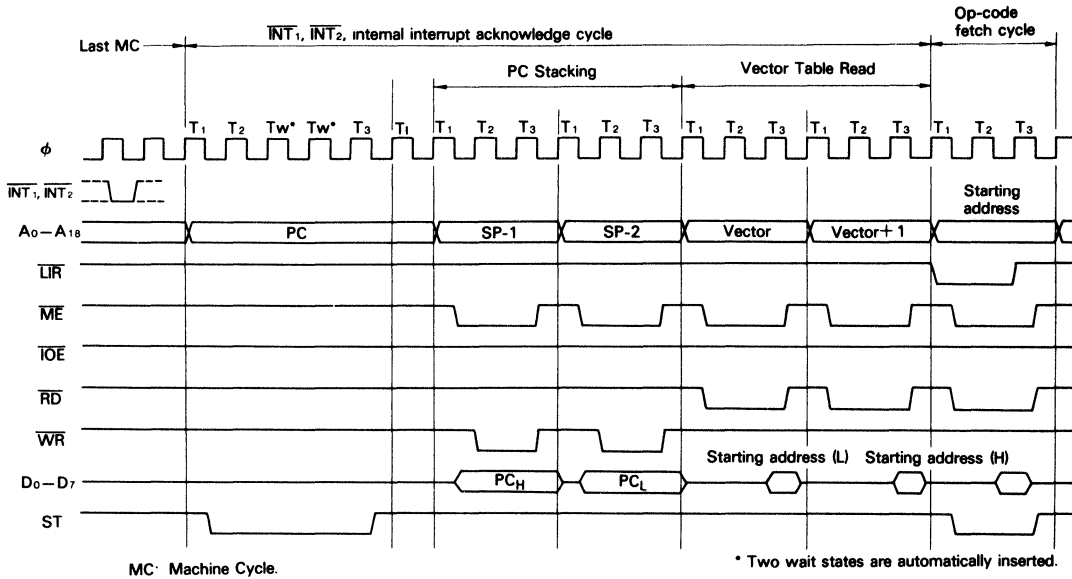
Last MC

$\overline{INT_1}$, $\overline{INT_2}$, internal interrupt acknowledge cycle

Op-code fetch cycle

PC Stacking

Vector Table Read

T₁ T₂ Tw* Tw* T₃ T₁ T₁ T₂ T₃ T₁ T₂ T₃ T₁ T₂ T₃ T₁ T₂ T₃ T₁ T₂ T₃

$\phi$

$\overline{INT_1}$, $\overline{INT_2}$

Starting address

$A_0 - A_{18}$

PC

SP-1

SP-2

Vector

Vector+1

$\overline{LIR}$

$\overline{ME}$

$\overline{IOE}$

$\overline{RD}$

$\overline{WR}$

$D_0 - D_7$

$PC_H$

$PC_L$

Starting address (L)

Starting address (H)

ST

MC: Machine Cycle.

* Two wait states are automatically inserted.